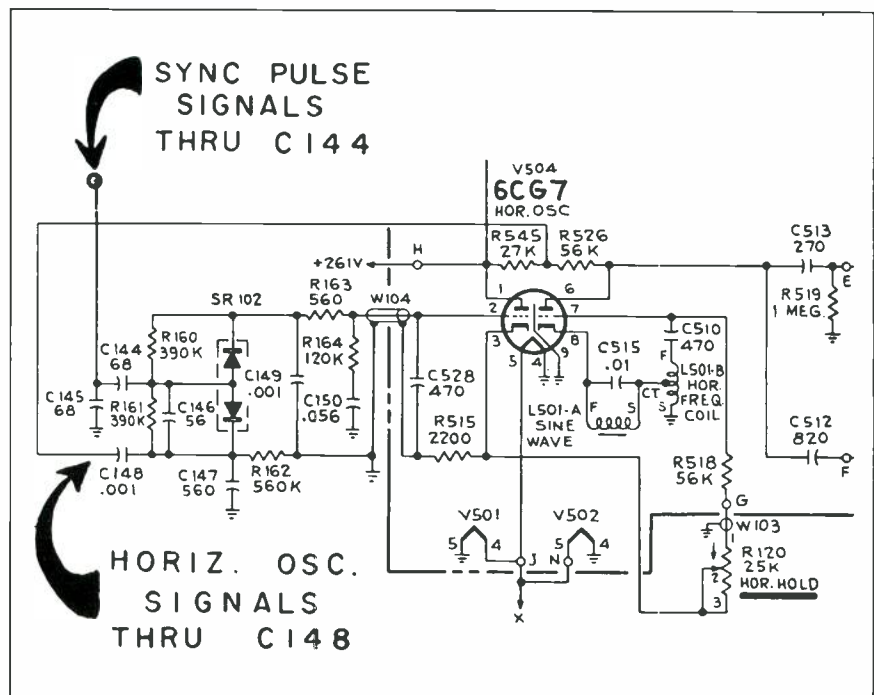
SYNC PULSE
SIGNALS
THRU C144

V504
6CG7
HOR. OSC

C513
270

+261V
H

R545
27K

R526
56K

E

R519
1 MEG.

SR 102

R163
560

W104

1

6

R160
390K

C144
68

R164
120K

C510
470

C528
470

3

2

7

C515
.01

C145
68

R161
390K

C146
56

C149
.001

C150
.056

5

4

8

9

L501-B
HOR.
FREQ.
COIL

F

CT

S

C512
820

R515
2200

F

S

L501-A
SINE
WAVE

C148
.001

C147
560

R162
560K

F

R518
56K

G

V501

V502

W103

5

4

5

4

J

N

R120
25K
HOR. HOLD

1

2

3

X

HORIZ. OSC.
SIGNALS
THRU C148